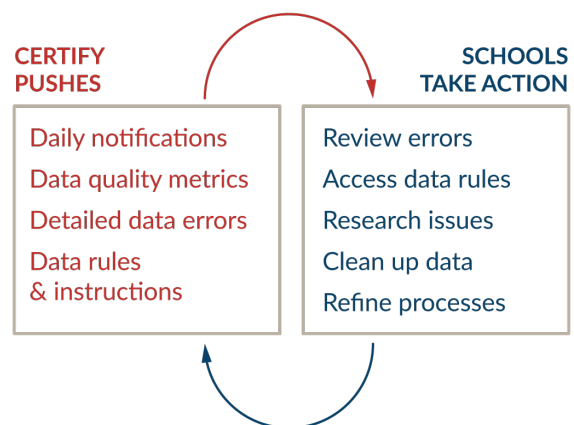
CERTIFY PUSHES

Daily notifications
Data quality metrics
Detailed data errors
Data rules & instructions

SCHOOLS TAKE ACTION

Review errors
Access data rules
Research issues
Clean up data
Refine processes